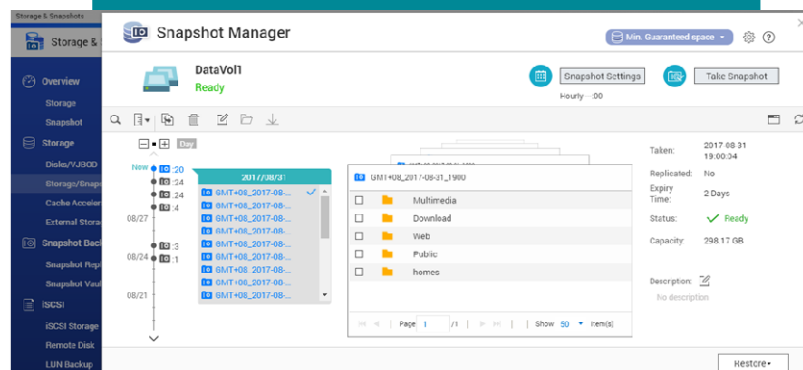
Storage & Snapshots

Storage &

Overview

Storage

Snapshot

Storage

Disks/VJBOD

Storage/Snaps

Cache Acceler

External Stora

Snapshot Back

Snapshot Repl

Snapshot Vaul

iSCSI

iSCSI Storage

Remote Disk

LUN Backup

Snapshot Manager

Min. Guaranteed space

DataVol1

Ready

Snapshot Settings

Take Snapshot

Hourly : :00

Day

New :20

:24

:24

:4

08/27

:3

08/24 :1

08/21

2017/08/31

GMT+08_2017-08-...

GMT+08_2017-08-...

GMT+08_2017-08-...

GMT+08_2017-08-...

GMT+08_2017-08-...

GMT+08_2017-08-...

GMT+08_2017-08-...

GMT+08_2017-08-...

GMT+08_2017-08-...

GMT+08_2017-08-...

GMT+08_2017-08-...

GMT+08_2017-08-31_1900

| | |
|---|---|
| ☐ | Multimedia |
| ☐ | Download |
| ☐ | Web |
| ☐ | Public |
| ☐ | homes |

Page 1 /1 Show 50 Item(s)

Taken: 2017-08-31 19:00:04

Replicated: No

Expiry Time: 2 Days

Status: Ready

Capacity: 298.17 GB

Description:

No description

Restore